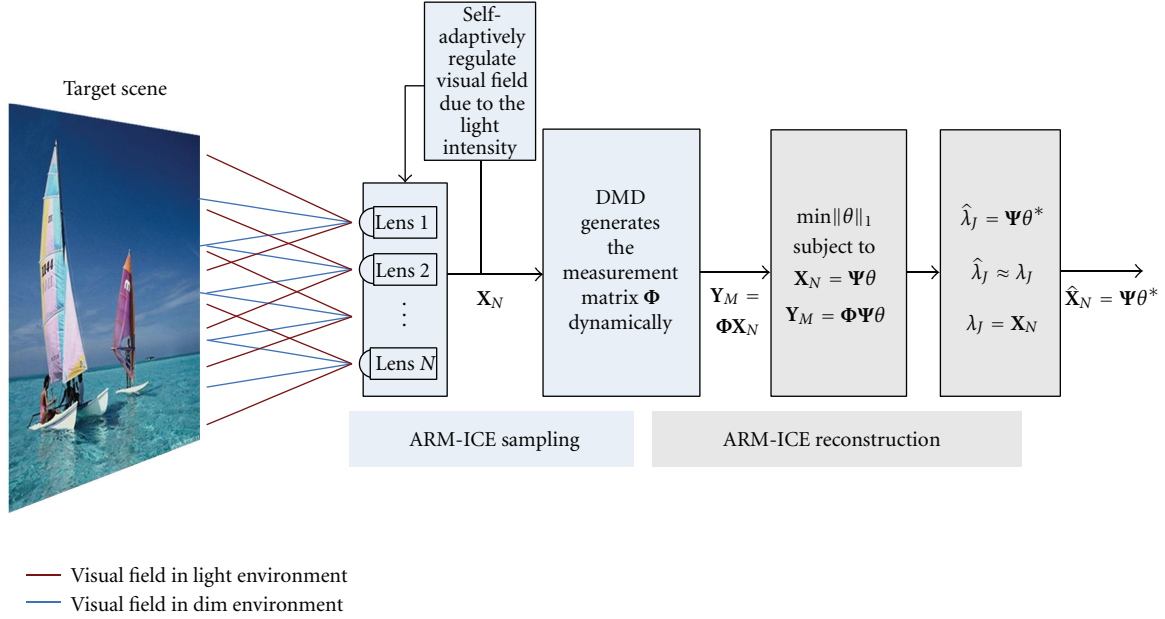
Target scene

Self-adaptively regulate visual field due to the light intensity

Lens 1

Lens 2

$\vdots$

Lens $N$

$\mathbf{X}_N$

DMD generates the measurement matrix $\mathbf{\Phi}$ dynamically

$\mathbf{Y}_M = \mathbf{\Phi}\mathbf{X}_N$

$\min\|\theta\|_1$
subject to
$\mathbf{X}_N = \mathbf{\Psi}\theta$
$\mathbf{Y}_M = \mathbf{\Phi}\mathbf{\Psi}\theta$

$\hat{\lambda}_J = \mathbf{\Psi}\theta^*$
$\hat{\lambda}_J \approx \lambda_J$
$\lambda_J = \mathbf{X}_N$

$\hat{\mathbf{X}}_N = \mathbf{\Psi}\theta^*$

ARM-ICE sampling

ARM-ICE reconstruction

Visual field in light environment

Visual field in dim environment